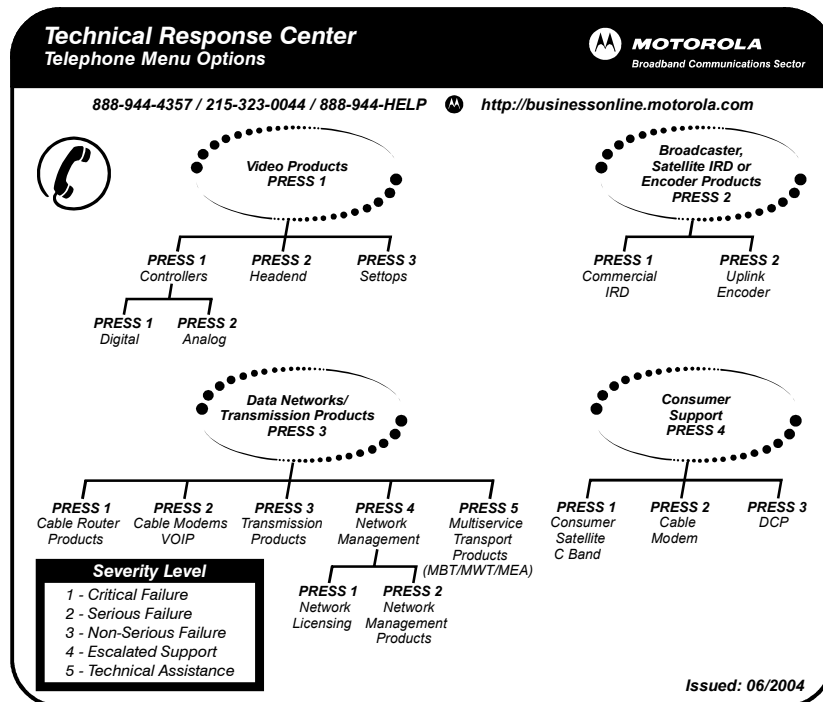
Technical Response Center
Telephone Menu Options

MOTOROLA
Broadband Communications Sector

888-944-4357 / 215-323-0044 / 888-944-HELP http://businessonline.motorola.com

Video Products
PRESS 1

PRESS 1
Controllers

PRESS 2
Headend

PRESS 3
Settops

PRESS 1
Digital

PRESS 2
Analog

Broadcaster, Satellite IRD or Encoder Products
PRESS 2

PRESS 1
Commercial IRD

PRESS 2
Uplink Encoder

Data Networks/ Transmission Products
PRESS 3

PRESS 1
Cable Router Products

PRESS 2
Cable Modems VOIP

PRESS 3
Transmission Products

PRESS 4
Network Management

PRESS 5
Multiservice Transport Products (MBT/MWT/MEA)

PRESS 1
Network Licensing

PRESS 2
Network Management Products

Consumer Support
PRESS 4

PRESS 1
Consumer Satellite C Band

PRESS 2
Cable Modem

PRESS 3
DCP

Severity Level
1 - Critical Failure
2 - Serious Failure
3 - Non-Serious Failure
4 - Escalated Support
5 - Technical Assistance

Issued: 06/2004